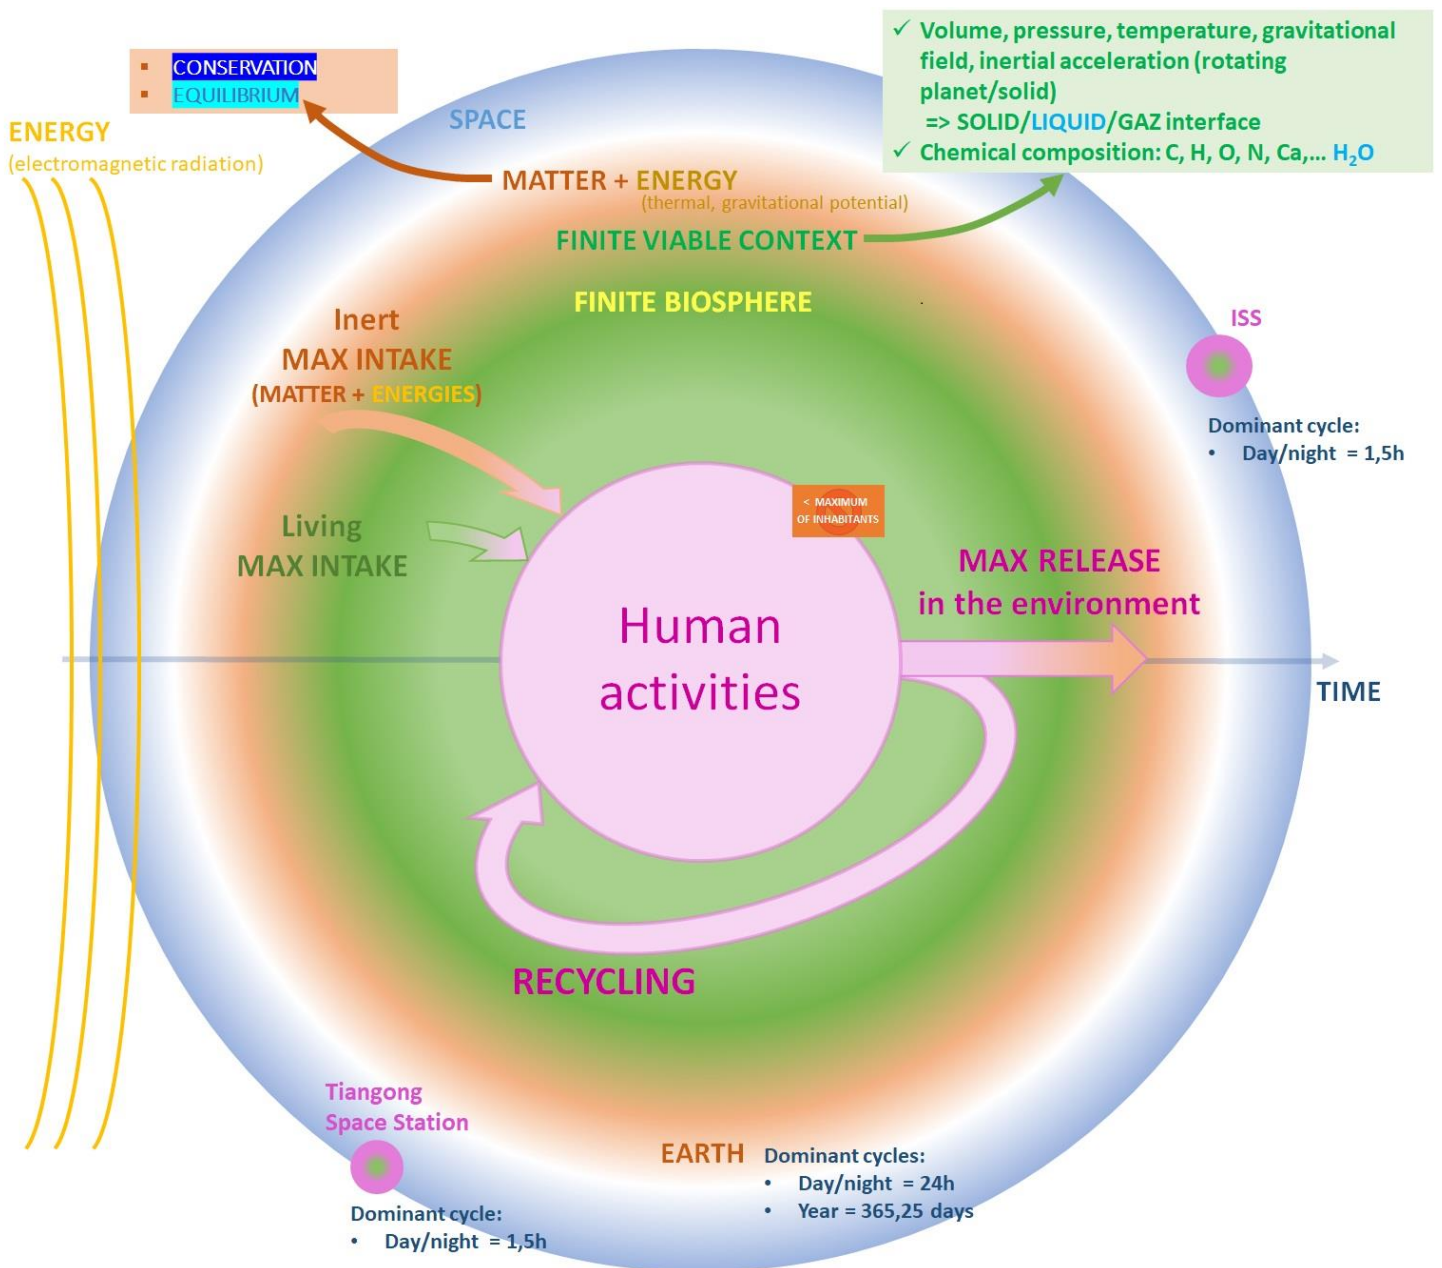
▪ CONSERVATION
▪ EQUILIBRIUM

ENERGY
(electromagnetic radiation)

SPACE

✓ Volume, pressure, temperature, gravitational field, inertial acceleration (rotating planet/solid)
=> SOLID/LIQUID/GAZ interface
✓ Chemical composition: C, H, O, N, Ca,… $H_2O$

MATTER + ENERGY
(thermal, gravitational potential)

FINITE VIABLE CONTEXT

FINITE BIOSPHERE

ISS

Dominant cycle:
• Day/night = 1,5h

Inert
MAX INTAKE
(MATTER + ENERGIES)

< MAXIMUM OF INHABITANTS

Living
MAX INTAKE

MAX RELEASE
in the environment

Human activities

TIME

RECYCLING

Tiangong
Space Station

Dominant cycle:
• Day/night = 1,5h

EARTH
Dominant cycles:
• Day/night = 24h
• Year = 365,25 days